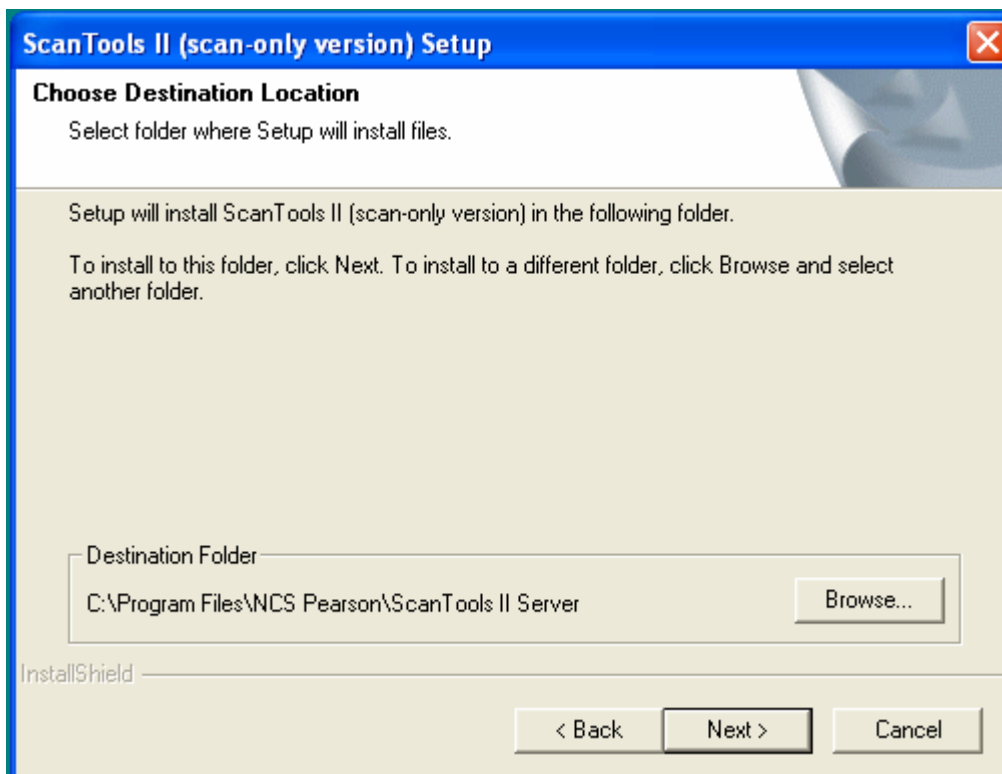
ScanTools II (scan-only version) Setup

Choose Destination Location

Select folder where Setup will install files.

Setup will install ScanTools II (scan-only version) in the following folder.

To install to this folder, click Next. To install to a different folder, click Browse and select another folder.

Destination Folder

C:\Program Files\NCS Pearson\ScanTools II Server

Browse...

InstallShield

< Back

Next >

Cancel